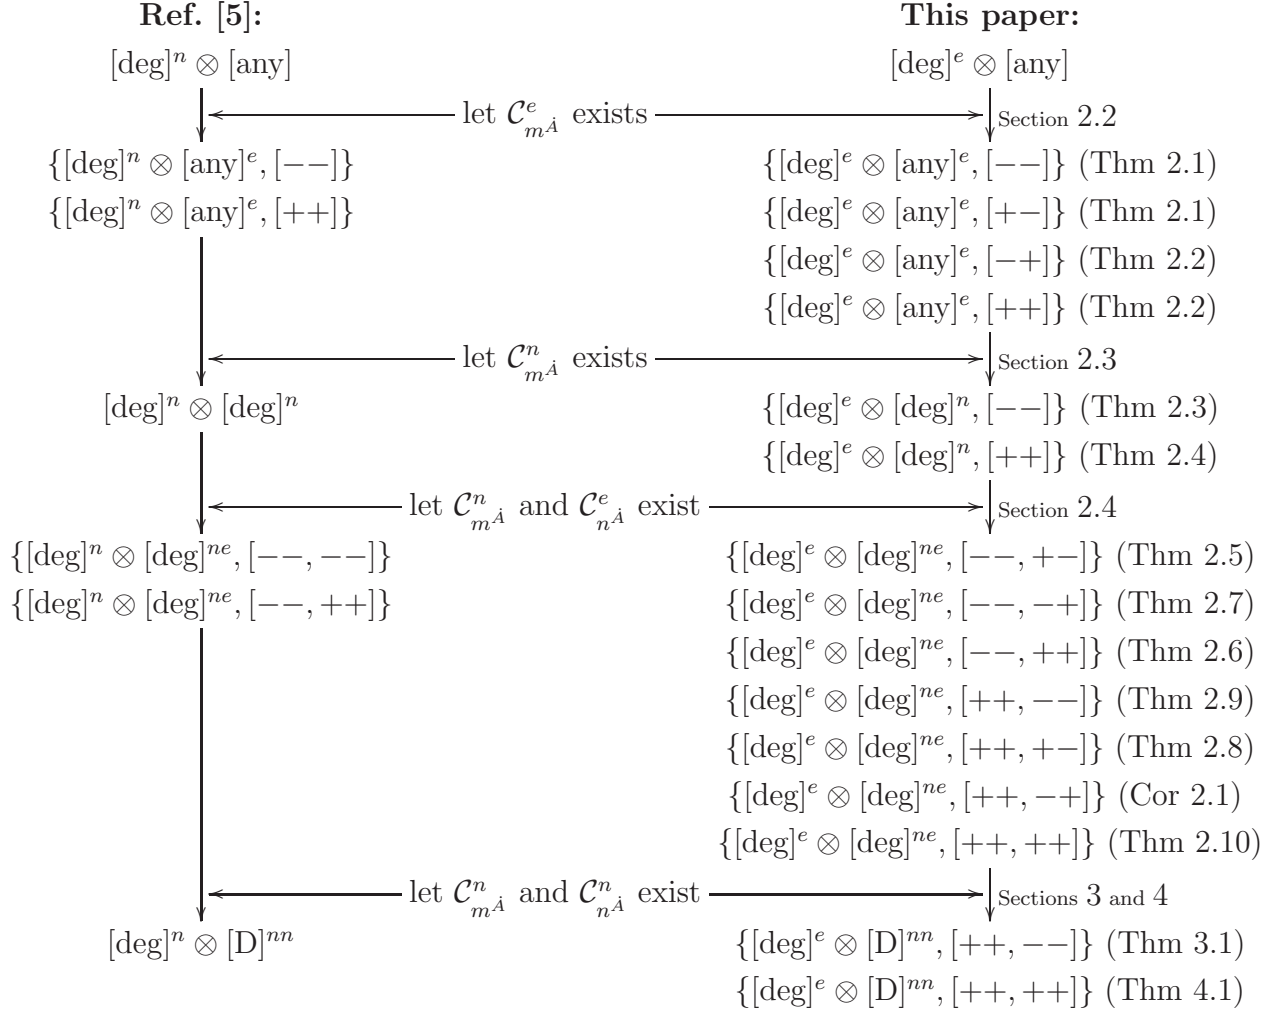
**Ref. [5]:**

$[\deg]^n \otimes [\text{any}]$

let $\mathcal{C}^e_{m^{\dot{A}}}$ exists

$\{[\deg]^n \otimes [\text{any}]^e, [--]\}$

$\{[\deg]^n \otimes [\text{any}]^e, [++]\}$

let $\mathcal{C}^n_{m^{\dot{A}}}$ exists

$[\deg]^n \otimes [\deg]^n$

let $\mathcal{C}^n_{m^{\dot{A}}}$ and $\mathcal{C}^e_{n^{\dot{A}}}$ exist

$\{[\deg]^n \otimes [\deg]^{ne}, [--, --]\}$

$\{[\deg]^n \otimes [\deg]^{ne}, [--, ++]\}$

let $\mathcal{C}^n_{m^{\dot{A}}}$ and $\mathcal{C}^n_{n^{\dot{A}}}$ exist

$[\deg]^n \otimes [\text{D}]^{nn}$

**This paper:**

$[\deg]^e \otimes [\text{any}]$

Section 2.2

$\{[\deg]^e \otimes [\text{any}]^e, [--]\}$ (Thm 2.1)

$\{[\deg]^e \otimes [\text{any}]^e, [+-]\}$ (Thm 2.1)

$\{[\deg]^e \otimes [\text{any}]^e, [-+]\}$ (Thm 2.2)

$\{[\deg]^e \otimes [\text{any}]^e, [++]\}$ (Thm 2.2)

Section 2.3

$\{[\deg]^e \otimes [\deg]^n, [--]\}$ (Thm 2.3)

$\{[\deg]^e \otimes [\deg]^n, [++]\}$ (Thm 2.4)

Section 2.4

$\{[\deg]^e \otimes [\deg]^{ne}, [--, +-]\}$ (Thm 2.5)

$\{[\deg]^e \otimes [\deg]^{ne}, [--, -+]\}$ (Thm 2.7)

$\{[\deg]^e \otimes [\deg]^{ne}, [--, ++]\}$ (Thm 2.6)

$\{[\deg]^e \otimes [\deg]^{ne}, [++, --]\}$ (Thm 2.9)

$\{[\deg]^e \otimes [\deg]^{ne}, [++, +-]\}$ (Thm 2.8)

$\{[\deg]^e \otimes [\deg]^{ne}, [++, -+]\}$ (Cor 2.1)

$\{[\deg]^e \otimes [\deg]^{ne}, [++, ++]\}$ (Thm 2.10)

Sections 3 and 4

$\{[\deg]^e \otimes [\text{D}]^{nn}, [++, --]\}$ (Thm 3.1)

$\{[\deg]^e \otimes [\text{D}]^{nn}, [++, ++]\}$ (Thm 4.1)